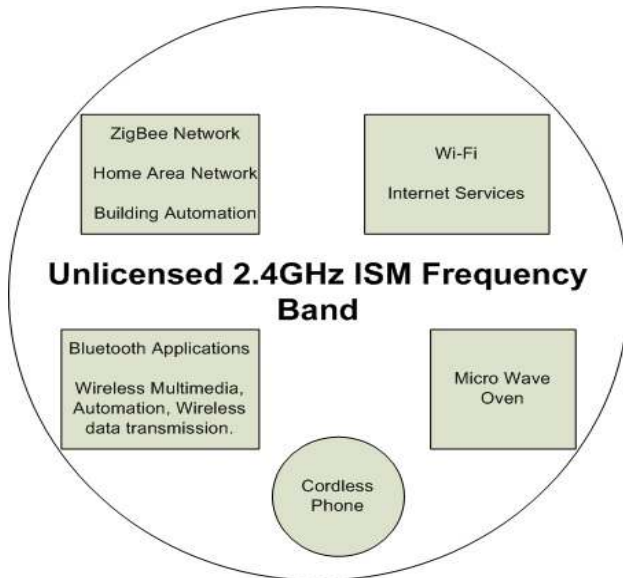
ZigBee Network

Home Area Network

Building Automation

Wi-Fi

Internet Services

Unlicensed 2.4GHz ISM Frequency Band

Bluetooth Applications

Wireless Multimedia, Automation, Wireless data transmission.

Micro Wave Oven

Cordless Phone